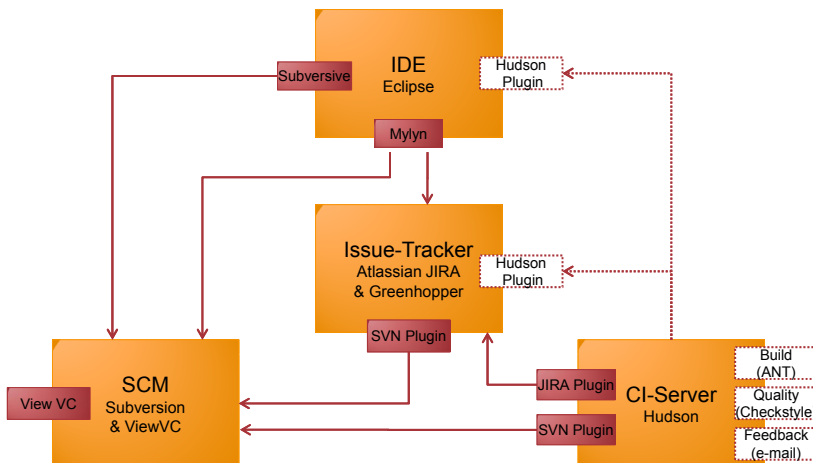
IDE
Eclipse

Subversive

Hudson Plugin

Mylyn

Issue-Tracker
Atlassian JIRA
& Greenhopper

Hudson Plugin

SVN Plugin

SCM
Subversion
& ViewVC

View VC

JIRA Plugin

SVN Plugin

CI-Server
Hudson

Build (ANT)

Quality (Checkstyle

Feedback (e-mail)